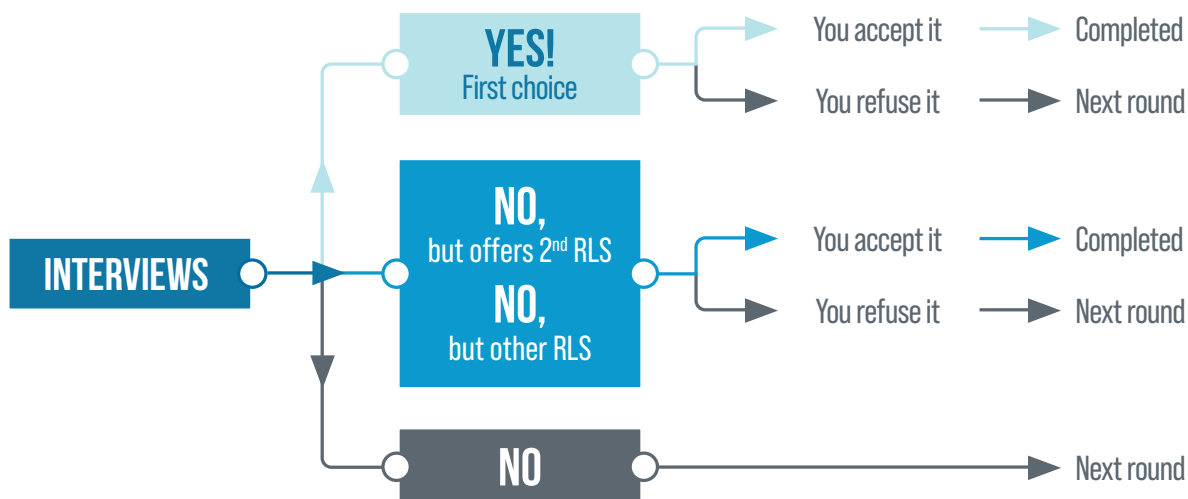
YES!
First choice

You accept it → Completed

You refuse it → Next round

INTERVIEWS

NO,
but offers $2^{nd}$ RLS
NO,
but other RLS

You accept it → Completed

You refuse it → Next round

NO

Next round